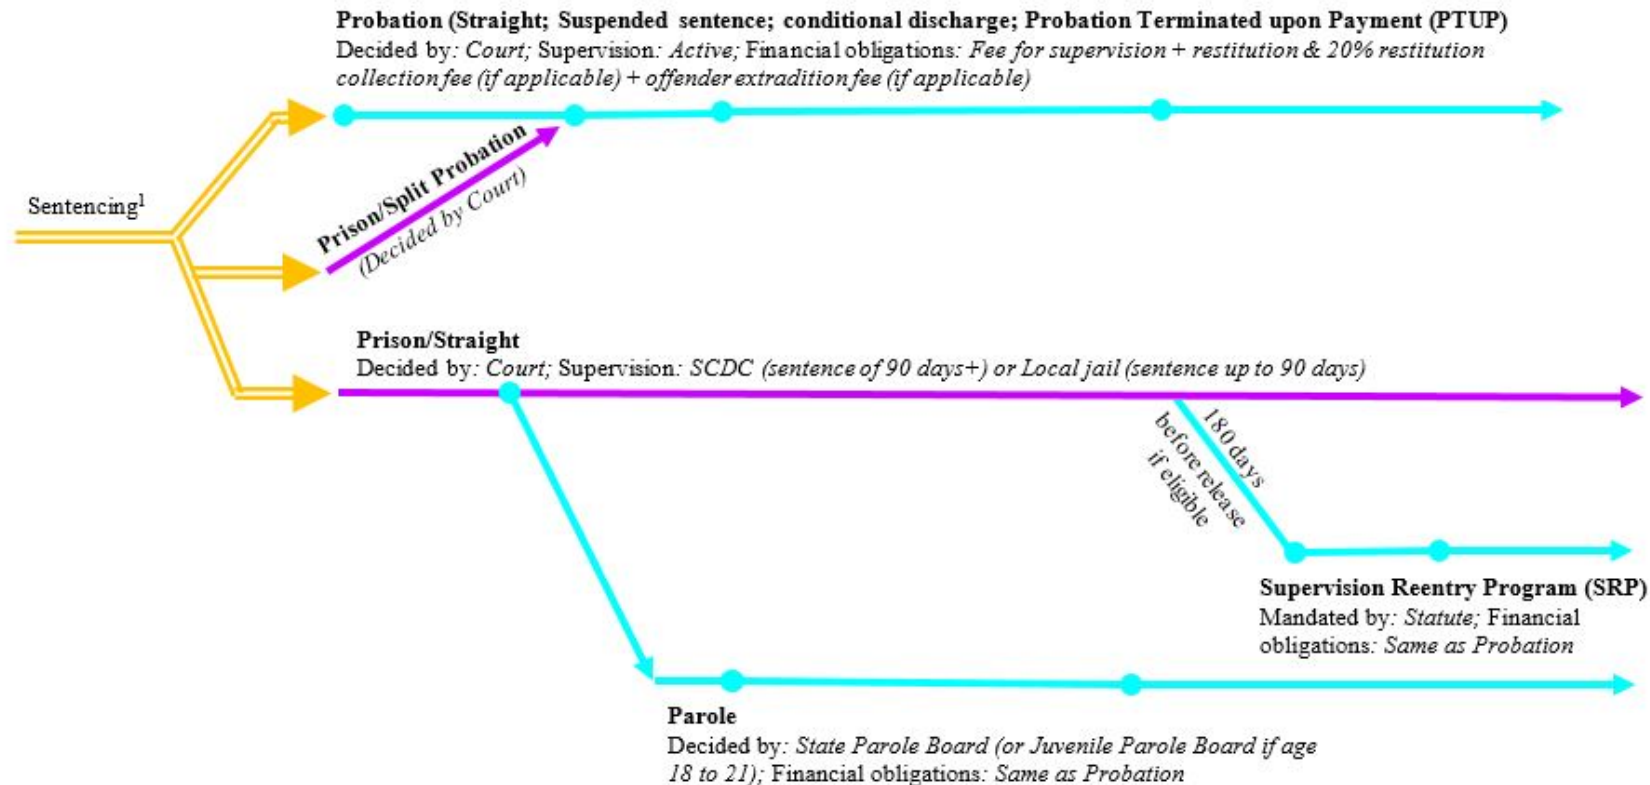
Probation (Straight; Suspended sentence; conditional discharge; Probation Terminated upon Payment (PTUP)
Decided by: *Court;* Supervision: *Active;* Financial obligations: *Fee for supervision + restitution & 20% restitution collection fee (if applicable) + offender extradition fee (if applicable)*

Sentencing$^1$

Prison/Split Probation
(Decided by Court)

Prison/Straight
Decided by: *Court;* Supervision: *SCDC (sentence of 90 days+) or Local jail (sentence up to 90 days)*

180 days before release if eligible

Supervision Reentry Program (SRP)
Mandated by: *Statute;* Financial obligations: *Same as Probation*

Parole
Decided by: *State Parole Board (or Juvenile Parole Board if age 18 to 21);* Financial obligations: *Same as Probation*